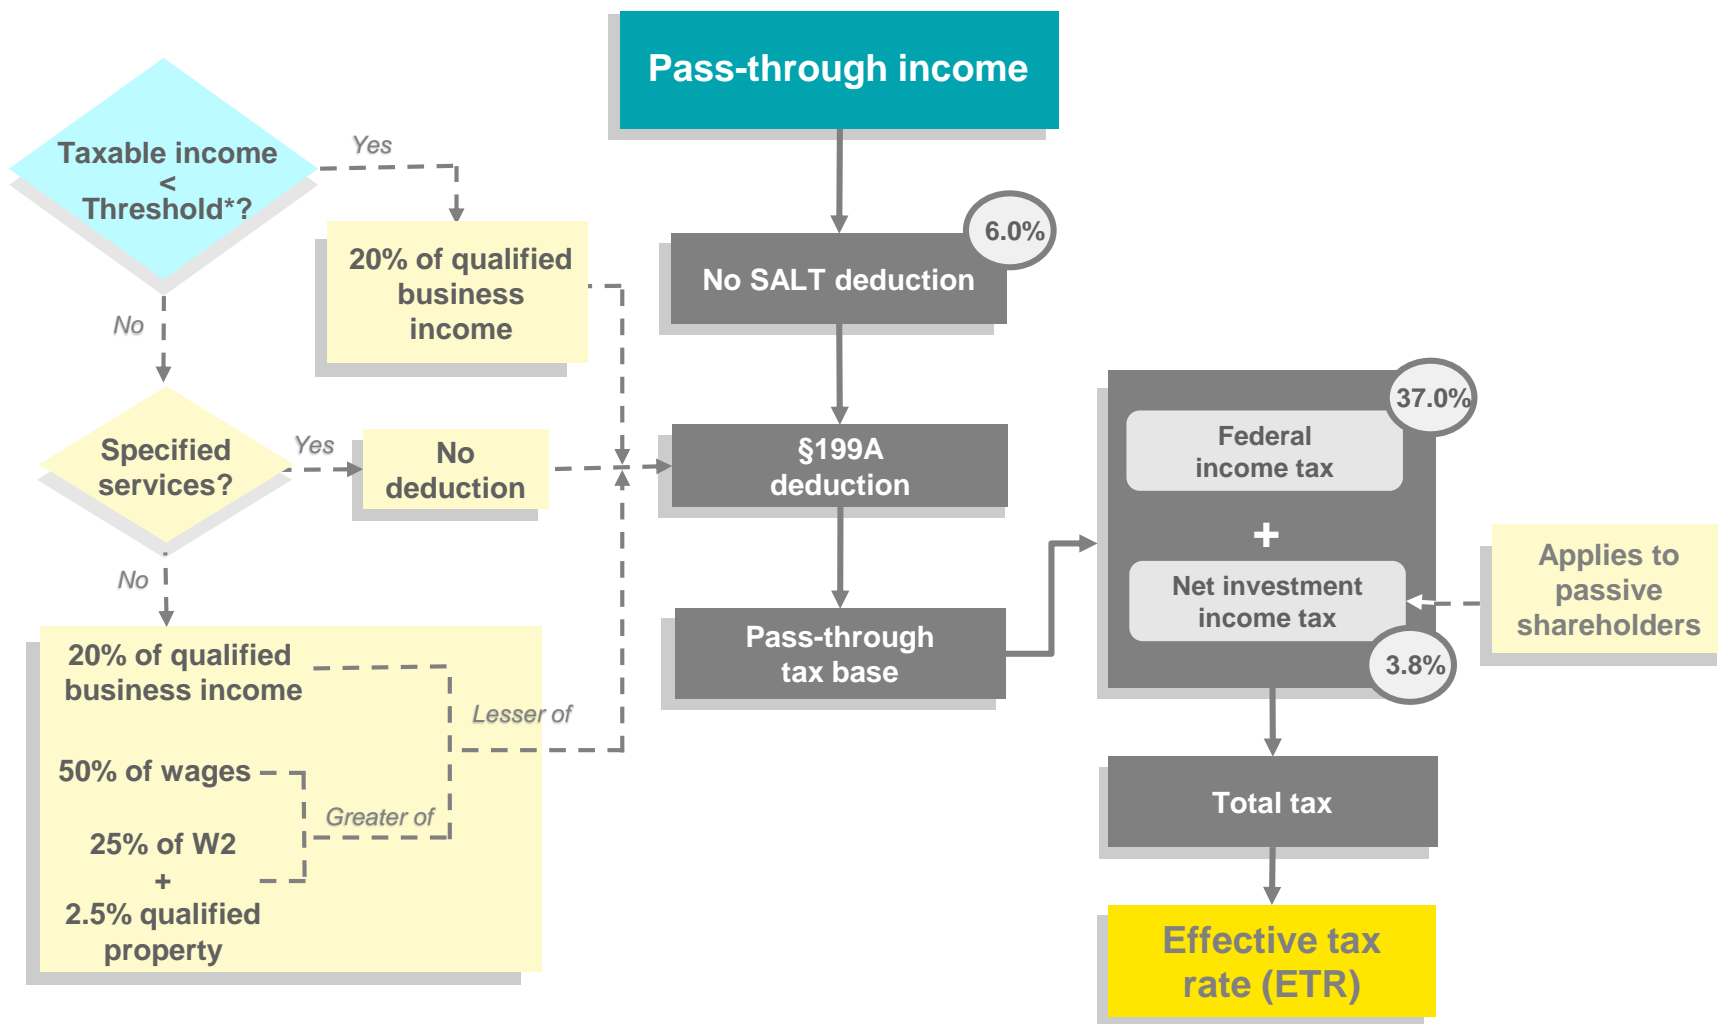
Pass-through income

Taxable income < Threshold*?

Yes

20% of qualified business income

No

6.0%

No SALT deduction

Specified services?

Yes

No deduction

§199A deduction

No

37.0%

Federal income tax

+

Net investment income tax

3.8%

Applies to passive shareholders

Pass-through tax base

20% of qualified business income

Lesser of

50% of wages

Greater of

25% of W2
+
2.5% qualified property

Total tax

Effective tax rate (ETR)